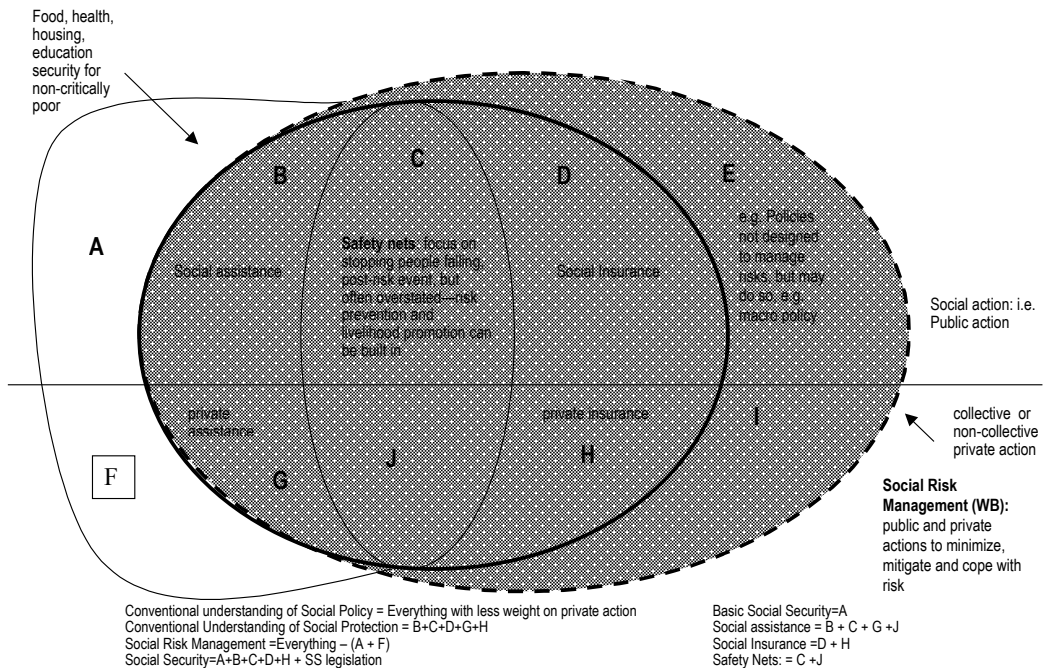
Food, health, housing, education security for non-critically poor

A

B

C

D

E

Social assistance

**Safety nets**: focus on stopping people falling, post-risk event, but often overstated—risk prevention and livelihood promotion can be built in

Social Insurance

e.g. Policies not designed to manage risks, but may do so, e.g. macro policy

Social action: i.e. Public action

private assistance

private insurance

I

collective or non-collective private action

F

G

J

H

**Social Risk Management (WB):** public and private actions to minimize, mitigate and cope with risk

Conventional understanding of Social Policy = Everything with less weight on private action
Conventional Understanding of Social Protection = B+C+D+G+H
Social Risk Management =Everything – (A + F)
Social Security=A+B+C+D+H + SS legislation

Basic Social Security=A
Social assistance = B + C + G +J
Social Insurance =D + H
Safety Nets: = C +J